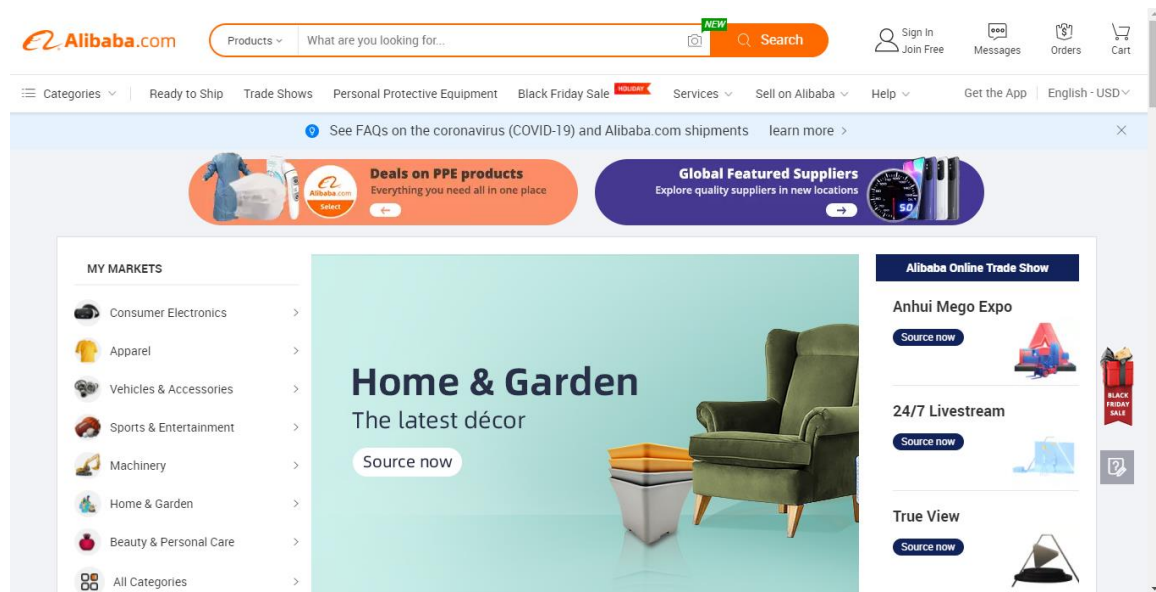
Alibaba.com

Products

What are you looking for...

NEW

Search

Sign In
Join Free

Messages

Orders

Cart

Categories

Ready to Ship

Trade Shows

Personal Protective Equipment

Black Friday Sale

HOLIDAY

Services

Sell on Alibaba

Help

Get the App

English - USD

See FAQs on the coronavirus (COVID-19) and Alibaba.com shipments

learn more >

Deals on PPE products
Everything you need all in one place

Alibaba.com Select

Global Featured Suppliers
Explore quality suppliers in new locations

MY MARKETS

Consumer Electronics

Apparel

Vehicles & Accessories

Sports & Entertainment

Machinery

Home & Garden

Beauty & Personal Care

All Categories

Home & Garden
The latest décor

Source now

Alibaba Online Trade Show

Anhui Mego Expo

Source now

24/7 Livestream

Source now

True View

Source now

BLACK FRIDAY SALE